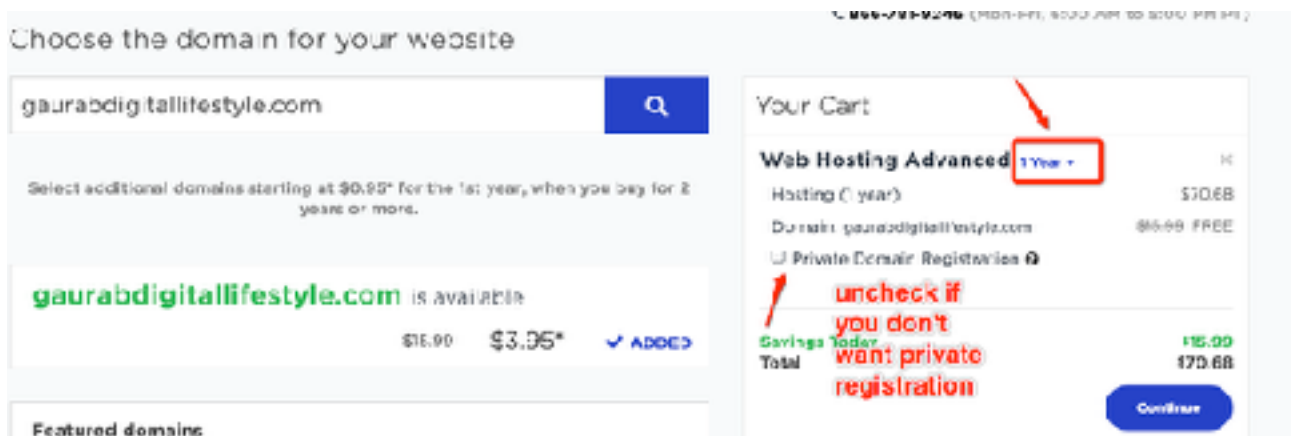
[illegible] (Mon-Fri, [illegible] AM to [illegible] PM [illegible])

Choose the domain for your website

gaurabdigitallifestyle.com

Select additional domains starting at $0.95* for the 1st year, when you buy for 2 years or more.

gaurabdigitallifestyle.com is available

$15.90 $3.95* ✓ ADDED

Featured domains

Your Cart

Web Hosting Advanced 1 Year ▾

Hosting (1 year) $30.68

Domain: gaurabdigitallifestyle.com $15.99 FREE

Private Domain Registration

uncheck if you don't want private registration

Savings Today $15.99

Total $70.68

Continue